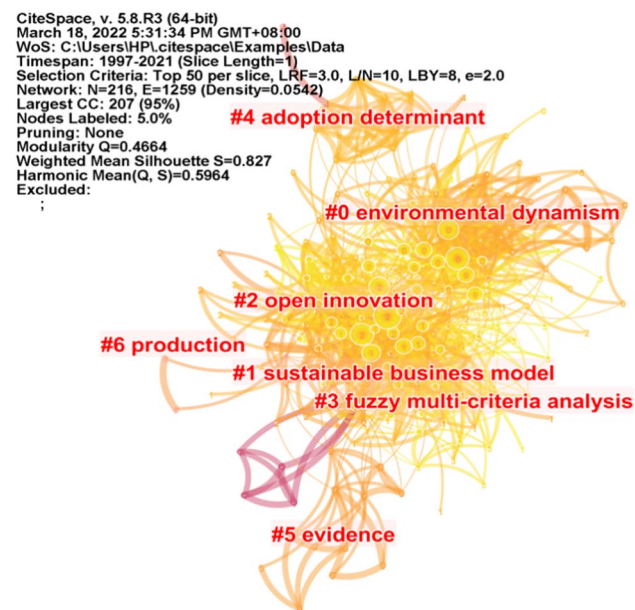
CiteSpace, v. 5.8.R3 (64-bit)
March 18, 2022 5:31:34 PM GMT+08:00
WoS: C:\Users\HP\.citespace\Examples\Data
Timespan: 1997-2021 (Slice Length=1)
Selection Criteria: Top 50 per slice, LRF=3.0, L/N=10, LBY=8, e=2.0
Network: N=216, E=1259 (Density=0.0542)
Largest CC: 207 (95%)
Nodes Labeled: 5.0%
Pruning: None
Modularity Q=0.4664
Weighted Mean Silhouette S=0.827
Harmonic Mean(Q, S)=0.5964
Excluded:
;

#4 adoption determinant

#0 environmental dynamism

#2 open innovation

#6 production

#1 sustainable business model

#3 fuzzy multi-criteria analysis

#5 evidence